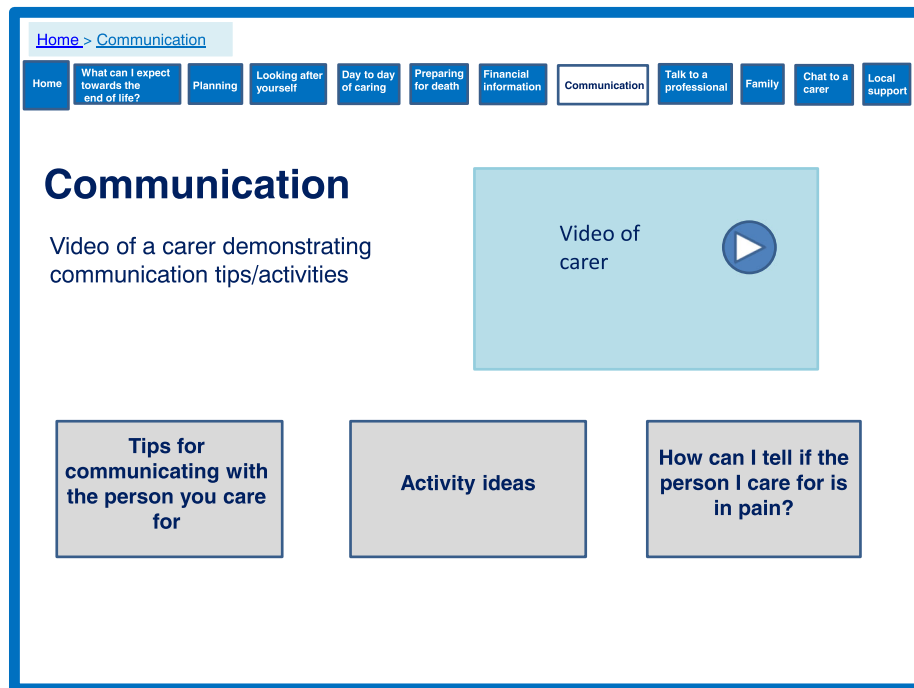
Home > Communication

Home
What can I expect towards the end of life?
Planning
Looking after yourself
Day to day of caring
Preparing for death
Financial information
Communication
Talk to a professional
Family
Chat to a carer
Local support

Communication

Video of a carer demonstrating communication tips/activities

Video of carer

Tips for communicating with the person you care for

Activity ideas

How can I tell if the person I care for is in pain?